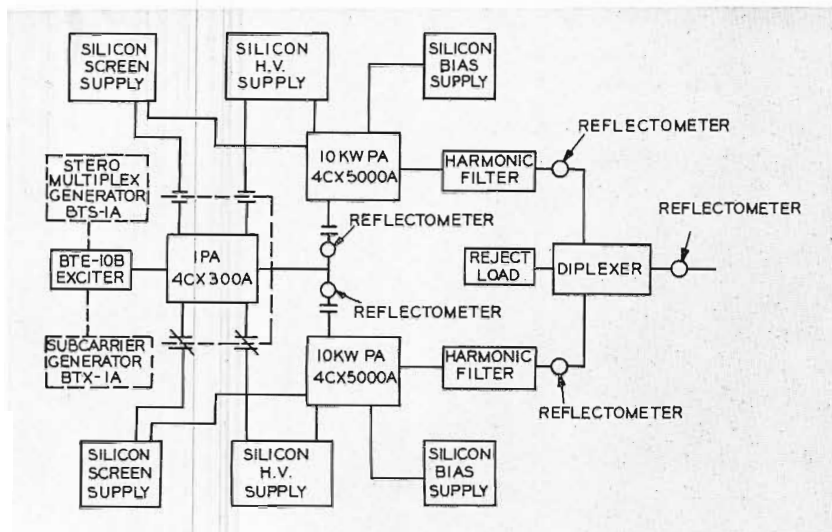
SILICON SCREEN SUPPLY

SILICON H.V. SUPPLY

SILICON BIAS SUPPLY

REFLECTOMETER

STERO MULTIPLEX GENERATOR BTS-1A

10 KW PA 4CX5000A

HARMONIC FILTER

REFLECTOMETER

REFLECTOMETER

BTE-10B EXCITER

IPA 4CX300A

REJECT LOAD

DIPLEXER

REFLECTOMETER

SUBCARRIER GENERATOR BTX-1A

10 KW PA 4CX5000A

HARMONIC FILTER

REFLECTOMETER

SILICON SCREEN SUPPLY

SILICON H.V. SUPPLY

SILICON BIAS SUPPLY